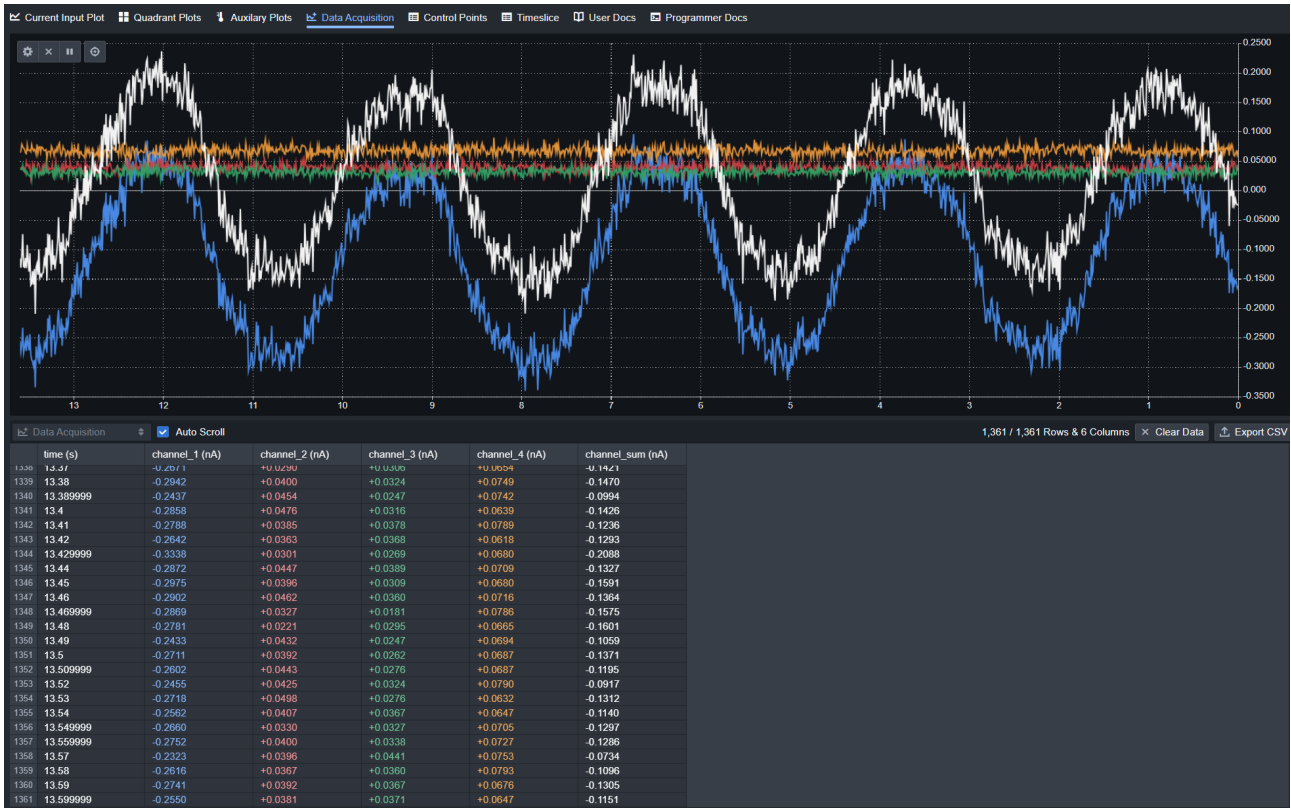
Current Input Plot Quadrant Plots Auxilary Plots Data Acquisition Control Points Timeslice User Docs Programmer Docs

0.2500
0.2000
0.1500
0.1000
0.05000
0.000
-0.05000
-0.1000
-0.1500
-0.2000
-0.2500
-0.3000
-0.3500

13 12 11 10 9 8 7 6 5 4 3 2 1 0

Data Acquisition Auto Scroll

1,361 / 1,361 Rows & 6 Columns Clear Data Export CSV

| | time (s) | channel_1 (nA) | channel_2 (nA) | channel_3 (nA) | channel_4 (nA) | channel_sum (nA) |
|---|---|---|---|---|---|---|
| 1338 | 13.37 | -0.2671 | +0.0290 | +0.0306 | +0.0654 | -0.1421 |
| 1339 | 13.38 | -0.2942 | +0.0400 | +0.0324 | +0.0749 | -0.1470 |
| 1340 | 13.389999 | -0.2437 | +0.0454 | +0.0247 | +0.0742 | -0.0994 |
| 1341 | 13.4 | -0.2858 | +0.0476 | +0.0316 | +0.0639 | -0.1426 |
| 1342 | 13.41 | -0.2788 | +0.0385 | +0.0378 | +0.0789 | -0.1236 |
| 1343 | 13.42 | -0.2642 | +0.0363 | +0.0368 | +0.0618 | -0.1293 |
| 1344 | 13.429999 | -0.3338 | +0.0301 | +0.0269 | +0.0680 | -0.2088 |
| 1345 | 13.44 | -0.2872 | +0.0447 | +0.0389 | +0.0709 | -0.1327 |
| 1346 | 13.45 | -0.2975 | +0.0396 | +0.0309 | +0.0680 | -0.1591 |
| 1347 | 13.46 | -0.2902 | +0.0462 | +0.0360 | +0.0716 | -0.1364 |
| 1348 | 13.469999 | -0.2869 | +0.0327 | +0.0181 | +0.0786 | -0.1575 |
| 1349 | 13.48 | -0.2781 | +0.0221 | +0.0295 | +0.0665 | -0.1601 |
| 1350 | 13.49 | -0.2433 | +0.0432 | +0.0247 | +0.0694 | -0.1059 |
| 1351 | 13.5 | -0.2711 | +0.0392 | +0.0262 | +0.0687 | -0.1371 |
| 1352 | 13.509999 | -0.2602 | +0.0443 | +0.0276 | +0.0687 | -0.1195 |
| 1353 | 13.52 | -0.2455 | +0.0425 | +0.0324 | +0.0790 | -0.0917 |
| 1354 | 13.53 | -0.2718 | +0.0498 | +0.0276 | +0.0632 | -0.1312 |
| 1355 | 13.54 | -0.2562 | +0.0407 | +0.0367 | +0.0647 | -0.1140 |
| 1356 | 13.549999 | -0.2860 | +0.0330 | +0.0327 | +0.0705 | -0.1297 |
| 1357 | 13.559999 | -0.2752 | +0.0400 | +0.0338 | +0.0727 | -0.1286 |
| 1358 | 13.57 | -0.2323 | +0.0396 | +0.0441 | +0.0753 | -0.0734 |
| 1359 | 13.58 | -0.2616 | +0.0367 | +0.0360 | +0.0793 | -0.1096 |
| 1360 | 13.59 | -0.2741 | +0.0392 | +0.0367 | +0.0676 | -0.1305 |
| 1361 | 13.599999 | -0.2550 | +0.0381 | +0.0371 | +0.0647 | -0.1151 |